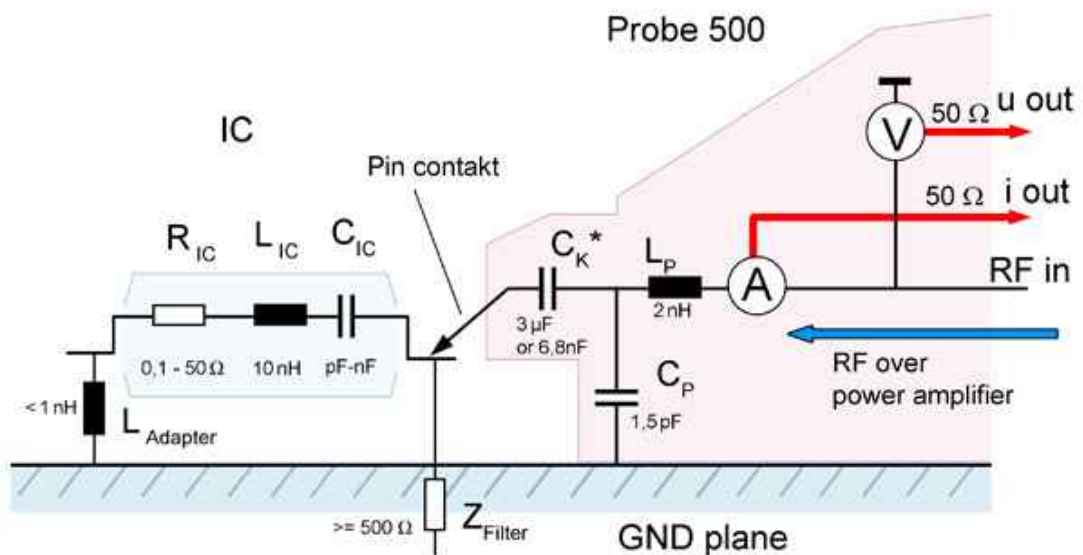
Probe 500

IC

Pin contakt

$R_{IC}$ $L_{IC}$ $C_{IC}$

0,1 - 50 Ω 10 nH pF-nF

< 1 nH $L_{Adapter}$

$C_K$*

3 µF or 6,8nF

$L_P$

2 nH

$C_P$

1,5 pF

A

V

50 Ω u out

50 Ω i out

RF in

RF over power amplifier

>= 500 Ω $Z_{Filter}$

GND plane